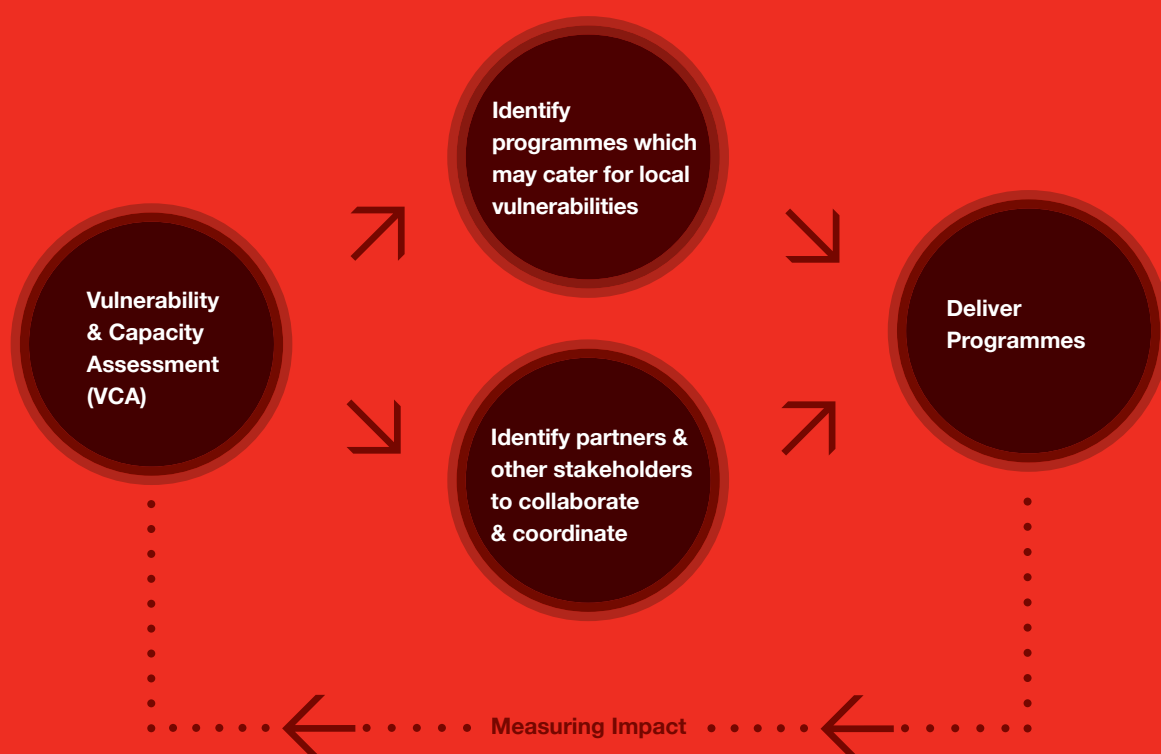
Vulnerability & Capacity Assessment (VCA)

Identify programmes which may cater for local vulnerabilities

Identify partners & other stakeholders to collaborate & coordinate

Deliver Programmes

Measuring Impact